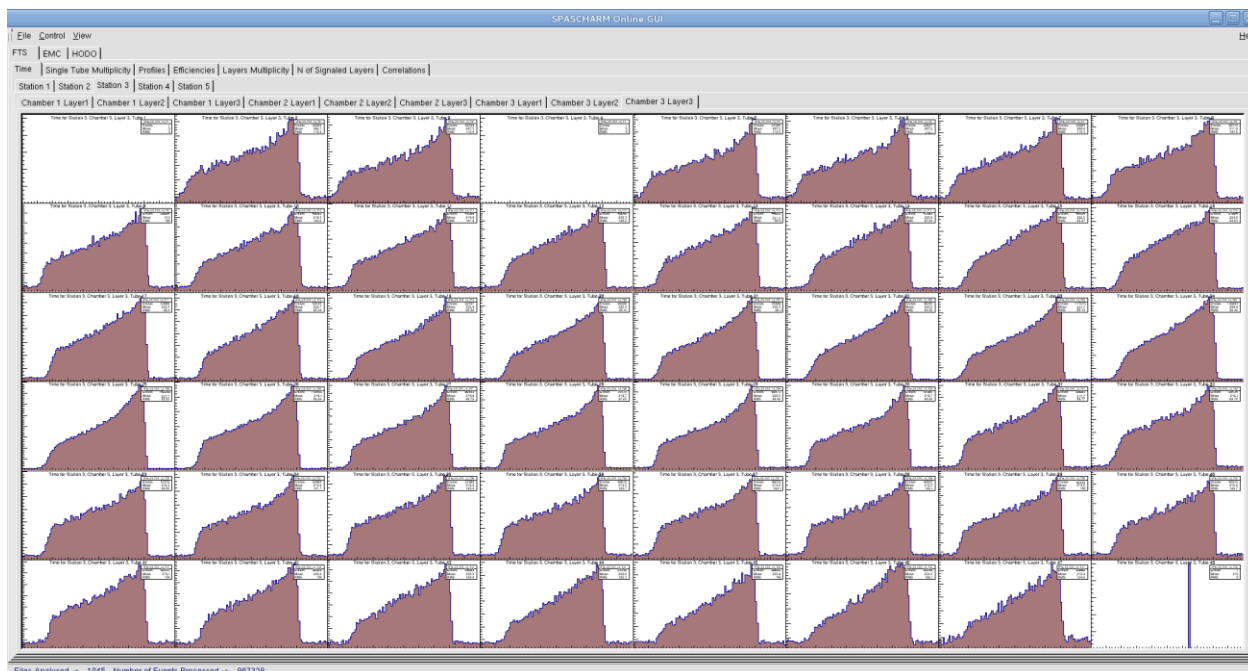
SPASCHARM Online GUI

File Control View

He

FTS | EMC | HODO

Time | Single Tube Multiplicity | Profiles | Efficiencies | Layers Multiplicity | N of Signaled Layers | Correlations

Station 1 | Station 2 | Station 3 | Station 4 | Station 5

Chamber 1 Layer1 | Chamber 1 Layer2 | Chamber 1 Layer3 | Chamber 2 Layer1 | Chamber 2 Layer2 | Chamber 2 Layer3 | Chamber 3 Layer1 | Chamber 3 Layer2 | Chamber 3 Layer3

Time for Station 3, Chamber 3, Layer 3, Tube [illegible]

Files Analysed -> 1045 Number of Events Processed -> 982339